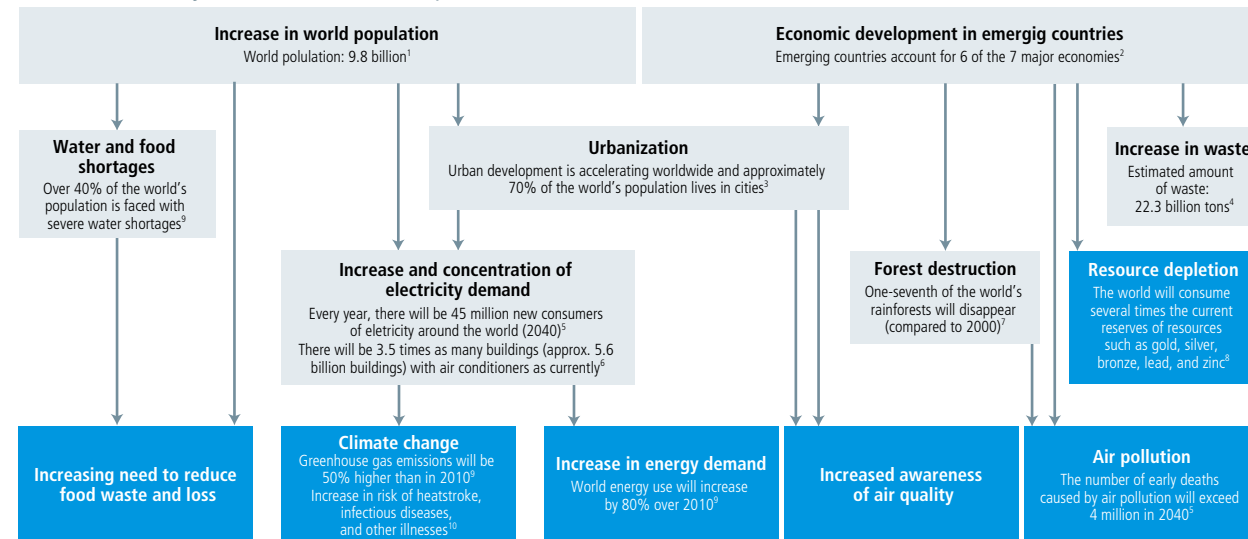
**Increase in world population**
World polulation: 9.8 billion$^1$

**Economic development in emergig countries**
Emerging countries account for 6 of the 7 major economies$^2$

**Water and food shortages**
Over 40% of the world's population is faced with severe water shortages$^9$

**Urbanization**
Urban development is accelerating worldwide and approximately 70% of the world's population lives in cities$^3$

**Increase in waste**
Estimated amount of waste: 22.3 billion tons$^4$

**Increase and concentration of electricity demand**
Every year, there will be 45 million new consumers of eletricity around the world (2040)$^5$
There will be 3.5 times as many buildings (approx. 5.6 billion buildings) with air conditioners as currently$^6$

**Forest destruction**
One-seventh of the world's rainforests will disappear (compared to 2000)$^7$

**Resource depletion**
The world will consume several times the current reserves of resources such as gold, silver, bronze, lead, and zinc$^8$

**Increasing need to reduce food waste and loss**

**Climate change**
Greenhouse gas emissions will be 50% higher than in 2010$^8$
Increase in risk of heatstroke, infectious diseases, and other illnesses$^{10}$

**Increase in energy demand**
World energy use will increase by 80% over 2010$^9$

**Increased awareness of air quality**

**Air pollution**
The number of early deaths caused by air pollution will exceed 4 million in 2040$^5$